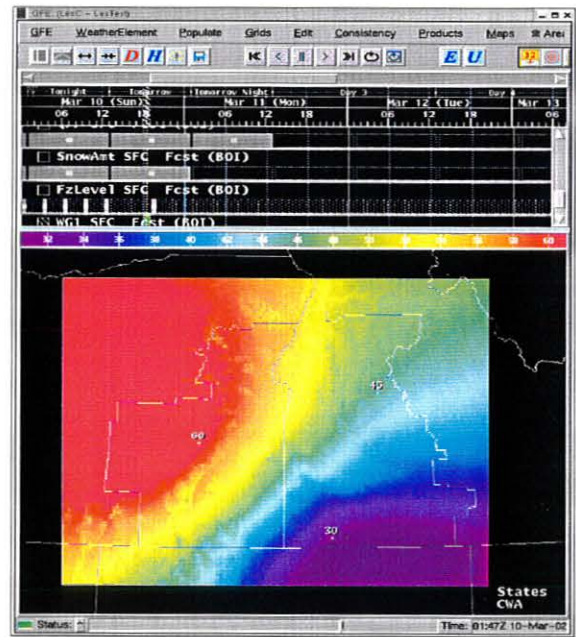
GFE (Loc) - Lee(ert)

GFE WeatherElement Populate Grids Edit Consistency Products Maps Arei

D H E U

Tonight Tomorrow Tomorrow Night Day 3 Day

Mar 10 (Sun) Mar 11 (Mon) Mar 12 (Tue) Mar 13

06 12 18 06 12 18 06 12 18 06

SnowAmt SFC Fcst (BOI)

FzLevel SFC Fcst (BOI)

WG1 SFC Fcst (BOI)

32 34 36 38 40 42 44 46 48 50 52 54 56 58 60

45

60

30

States
CWA

Status:

Time: 01:47Z 10-Mar-02